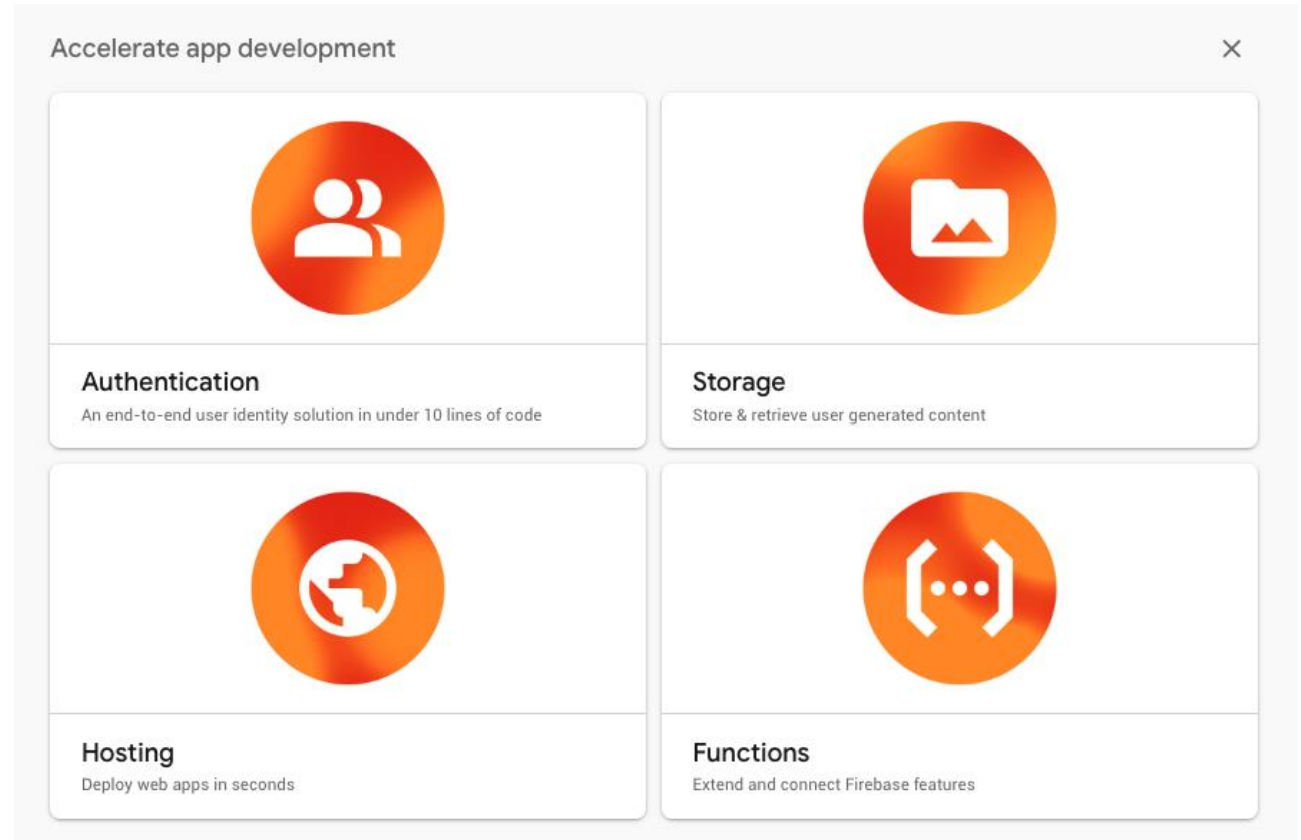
Accelerate app development

×

Authentication
An end-to-end user identity solution in under 10 lines of code

Storage
Store & retrieve user generated content

Hosting
Deploy web apps in seconds

Functions
Extend and connect Firebase features